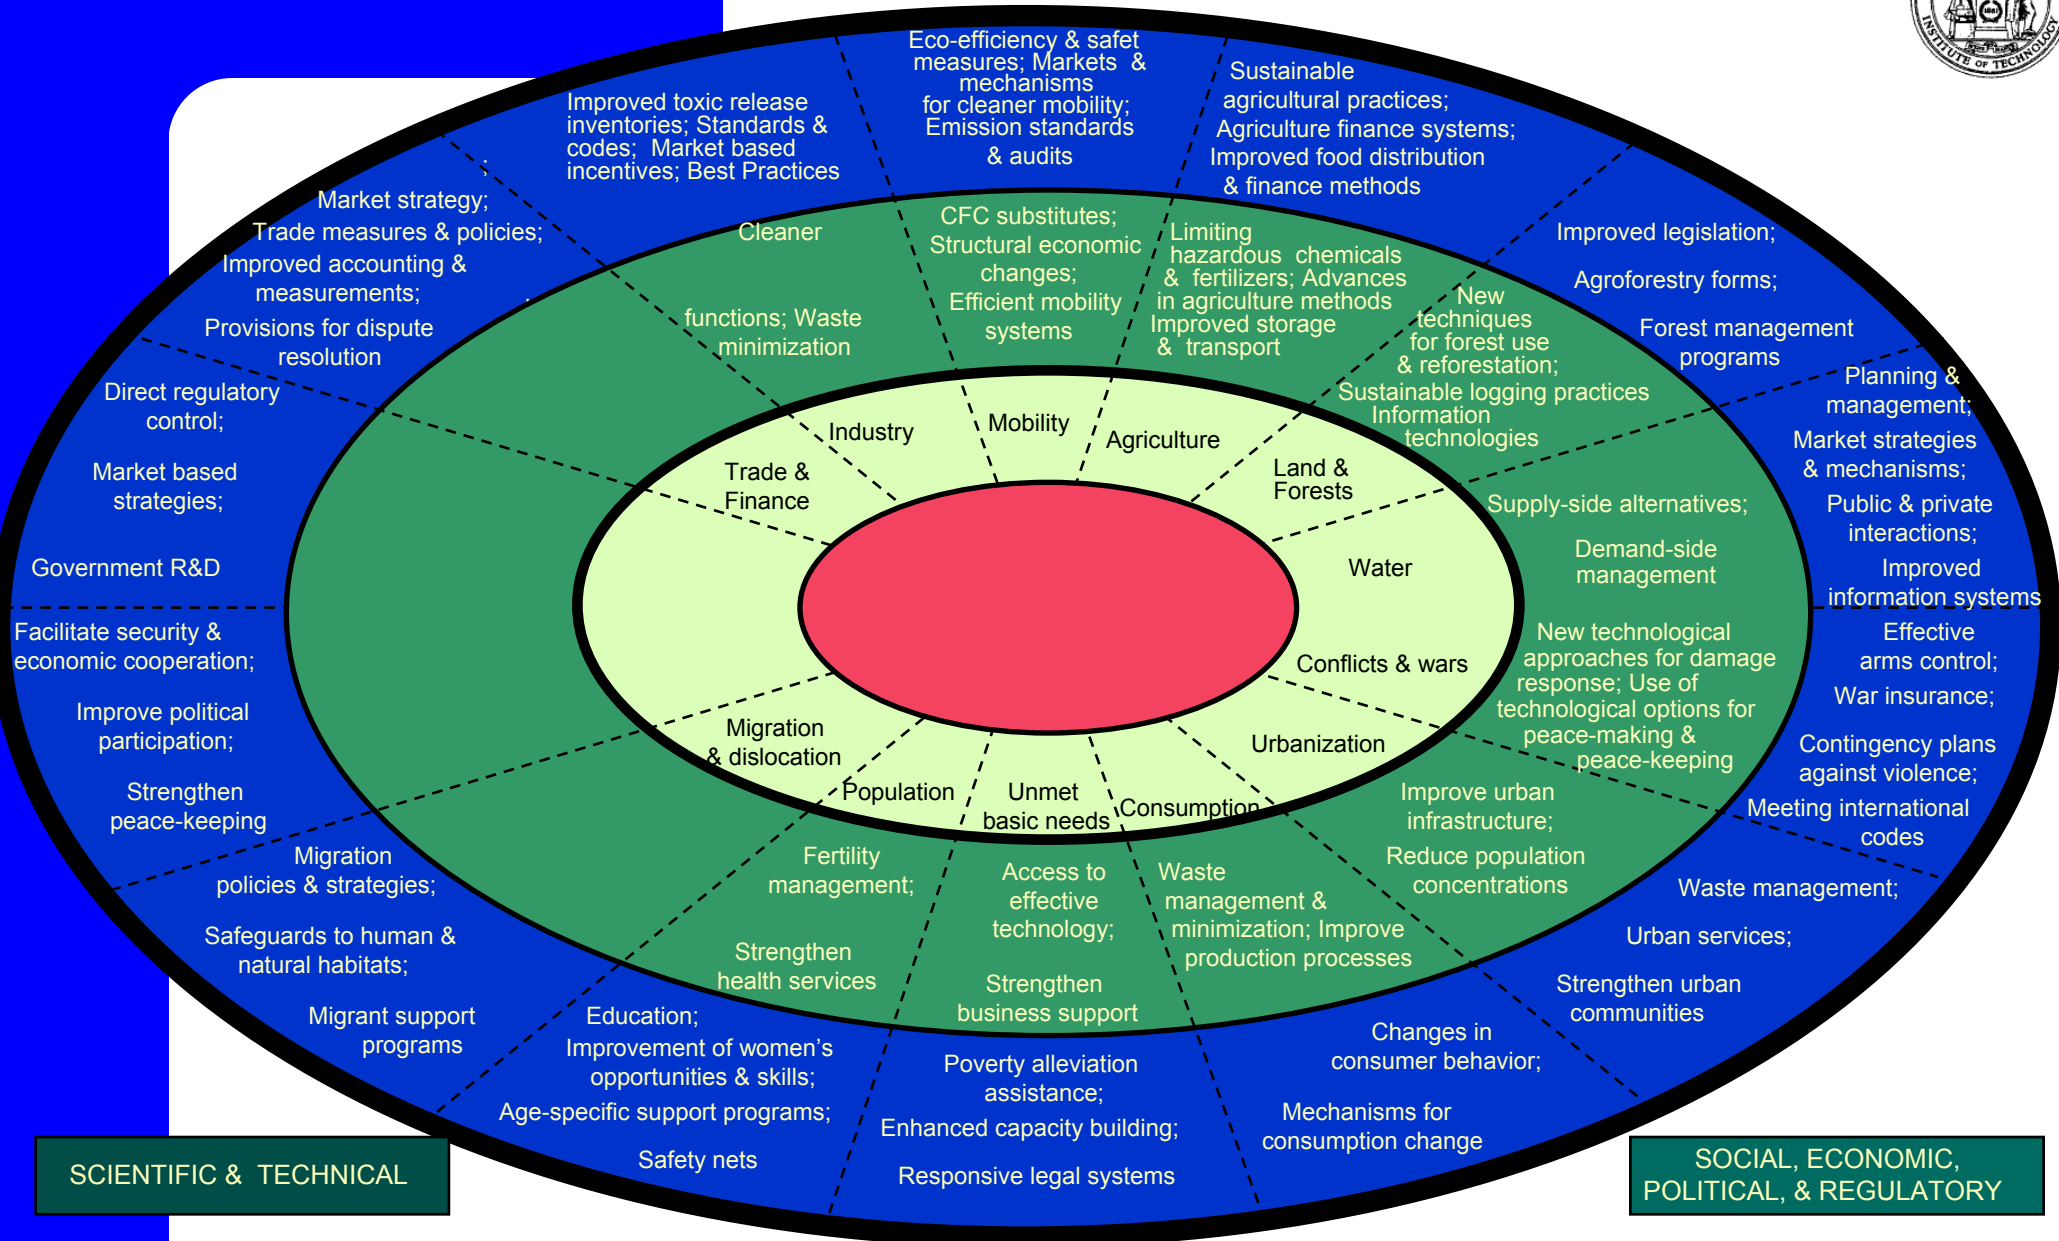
INSTITUTE OF TECHNOLOGY

Eco-efficiency & safet measures; Markets & mechanisms for cleaner mobility; Emission standards & audits

Improved toxic release inventories; Standards & codes; Market based incentives; Best Practices

Sustainable agricultural practices; Agriculture finance systems; Improved food distribution & finance methods

Market strategy; Trade measures & policies; Improved accounting & measurements; Provisions for dispute resolution

Improved legislation; Agroforestry forms; Forest management programs

Direct regulatory control; Market based strategies; Government R&D

Planning & management; Market strategies & mechanisms; Public & private interactions; Improved information systems

Cleaner functions; Waste minimization

CFC substitutes; Structural economic changes; Efficient mobility systems

Limiting hazardous chemicals & fertilizers; Advances in agriculture methods Improved storage & transport

New techniques for forest use & reforestation; Sustainable logging practices Information technologies

Supply-side alternatives; Demand-side management

Industry

Mobility

Agriculture

Trade & Finance

Land & Forests

Water

Conflicts & wars

Urbanization

Migration & dislocation

Population

Unmet basic needs

Consumption

Facilitate security & economic cooperation; Improve political participation; Strengthen peace-keeping

New technological approaches for damage response; Use of technological options for peace-making & peace-keeping

Effective arms control; War insurance; Contingency plans against violence; Meeting international codes

Migration policies & strategies; Safeguards to human & natural habitats; Migrant support programs

Fertility management; Strengthen health services

Access to effective technology; Strengthen business support

Waste management & minimization; Improve production processes

Improve urban infrastructure; Reduce population concentrations

Waste management; Urban services; Strengthen urban communities

Education; Improvement of women's opportunities & skills; Age-specific support programs; Safety nets

Poverty alleviation assistance; Enhanced capacity building; Responsive legal systems

Changes in consumer behavior; Mechanisms for consumption change

SCIENTIFIC & TECHNICAL

SOCIAL, ECONOMIC, POLITICAL, & REGULATORY